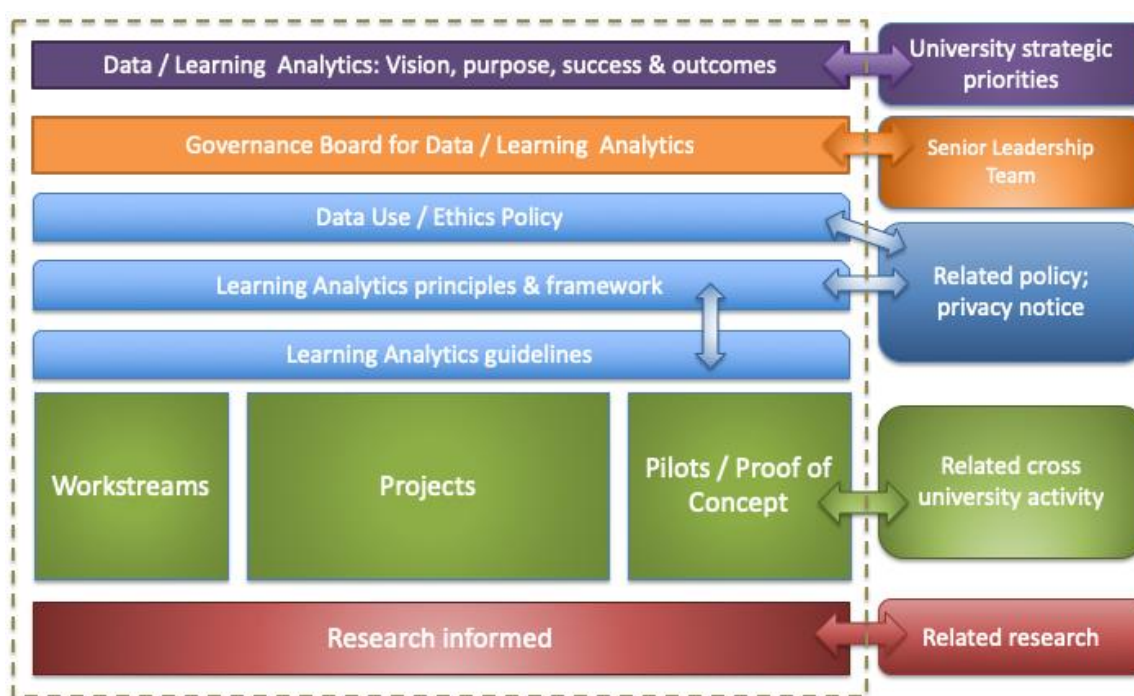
Data / Learning Analytics: Vision, purpose, success & outcomes

University strategic priorities

Governance Board for Data / Learning Analytics

Senior Leadership Team

Data Use / Ethics Policy

Learning Analytics principles & framework

Related policy; privacy notice

Learning Analytics guidelines

Workstreams

Projects

Pilots / Proof of Concept

Related cross university activity

Research informed

Related research